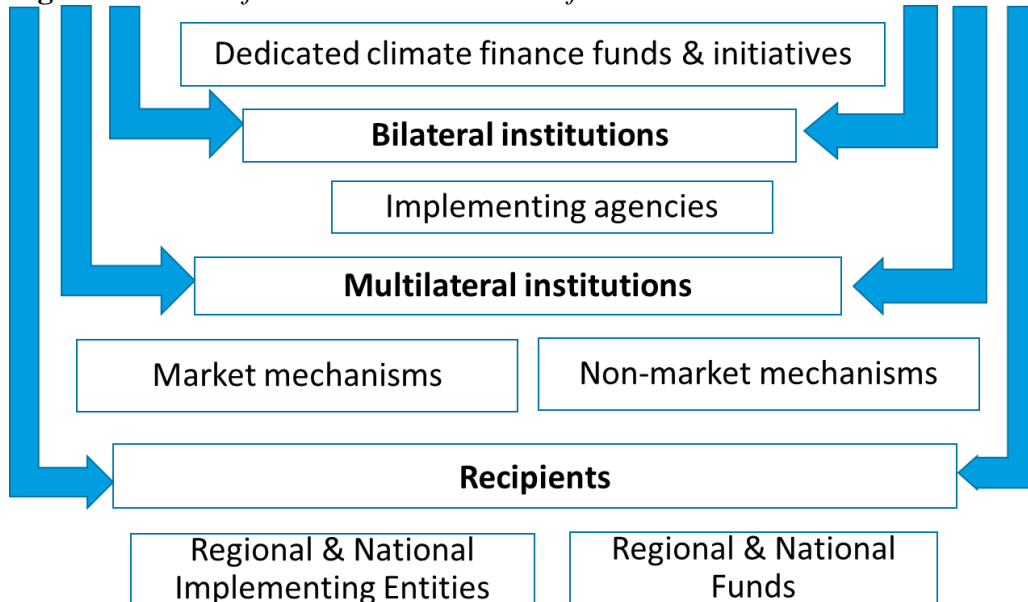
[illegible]

Dedicated climate finance funds & initiatives

**Bilateral institutions**

Implementing agencies

**Multilateral institutions**

Market mechanisms

Non-market mechanisms

**Recipients**

Regional & National Implementing Entities

Regional & National Funds